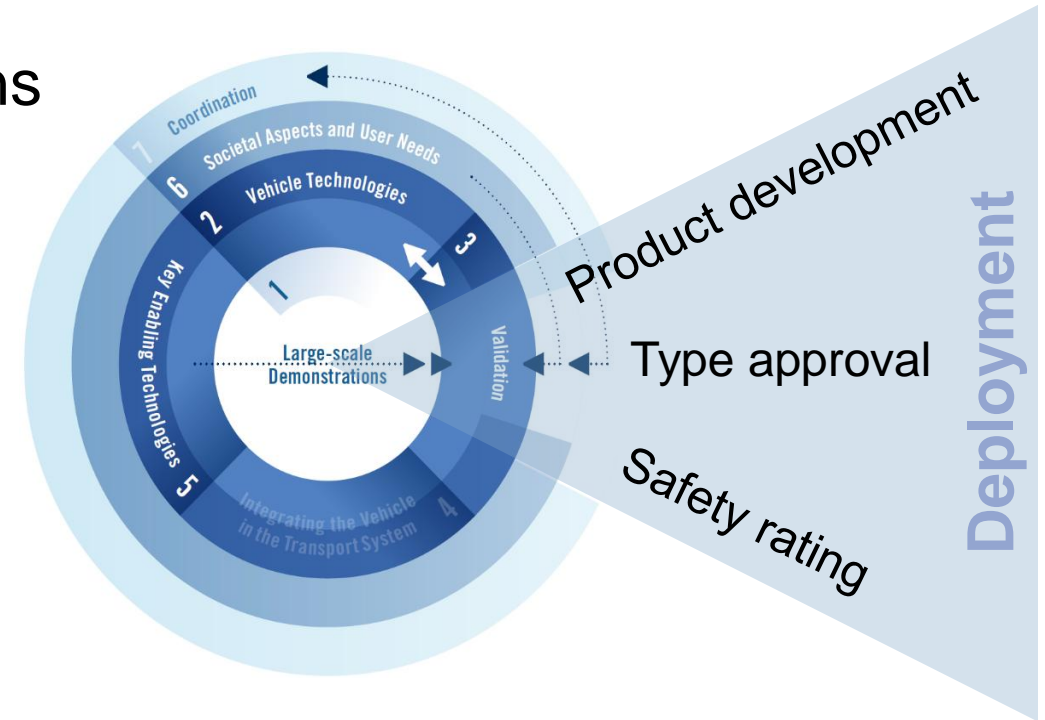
ns

7 Coordination

6 Societal Aspects and User Needs

2 Vehicle Technologies

3

1

Large-scale Demonstrations

Validation

Key Enabling Technologies 5

Integrating the Vehicle in the Transport System 4

Product development

Type approval

Safety rating

Deployment